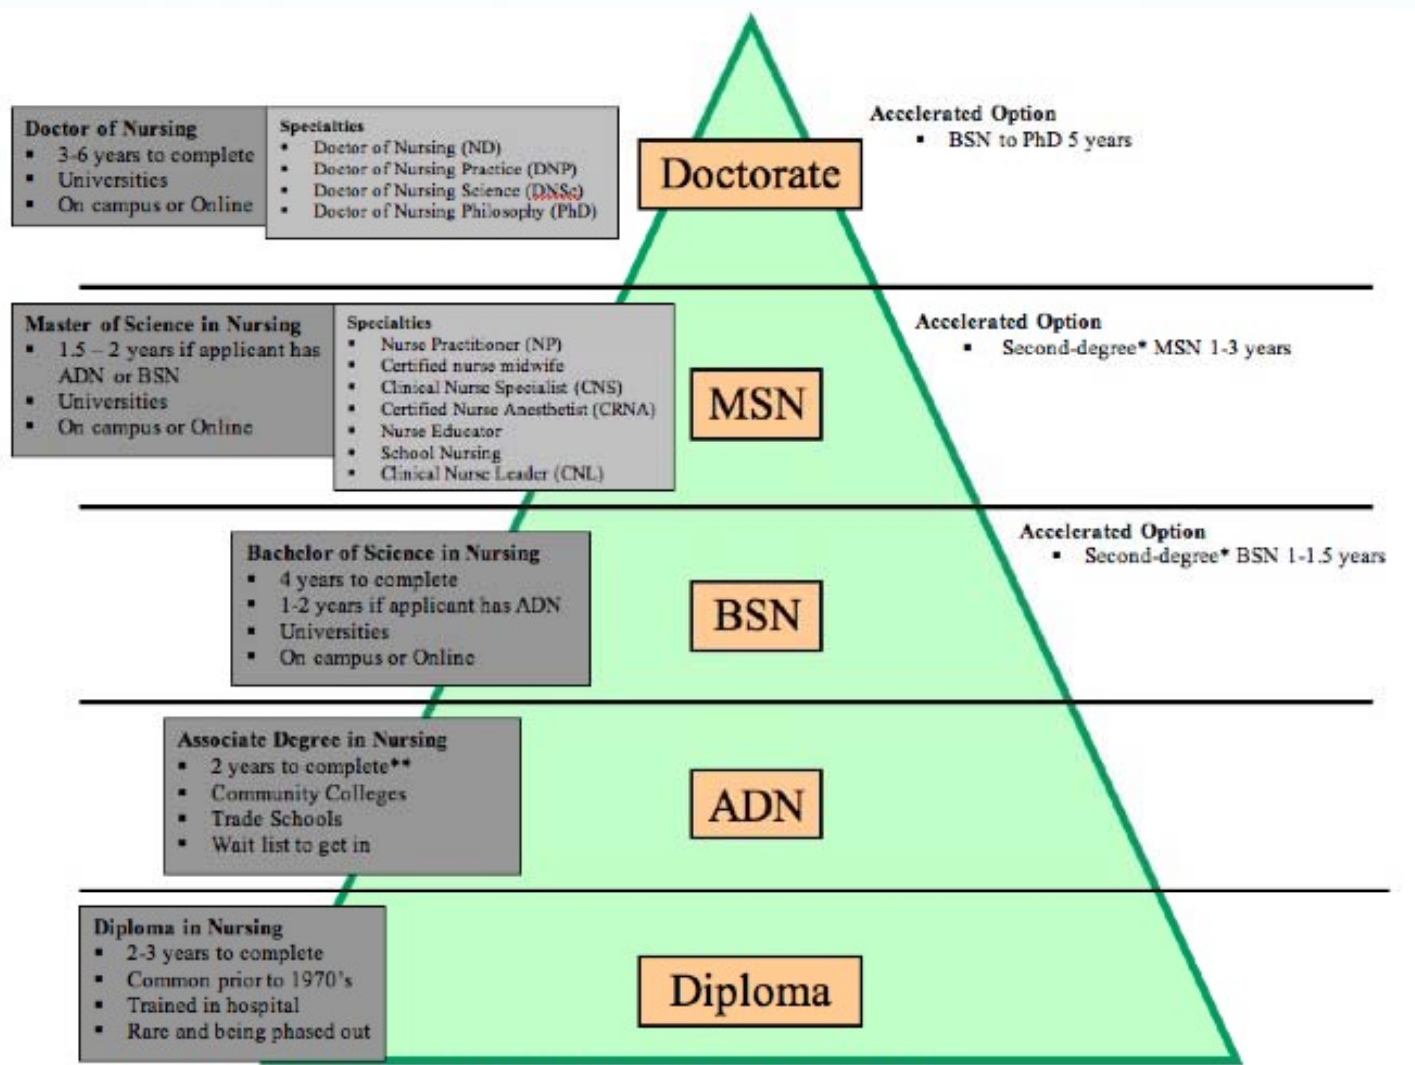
Doctor of Nursing
- 3-6 years to complete
- Universities
- On campus or Online

Specialties
- Doctor of Nursing (ND)
- Doctor of Nursing Practice (DNP)
- Doctor of Nursing Science (DNSc)
- Doctor of Nursing Philosophy (PhD)

Doctorate

Accelerated Option
- BSN to PhD 5 years

Master of Science in Nursing
- 1.5 – 2 years if applicant has ADN or BSN
- Universities
- On campus or Online

Specialties
- Nurse Practitioner (NP)
- Certified nurse midwife
- Clinical Nurse Specialist (CNS)
- Certified Nurse Anesthetist (CRNA)
- Nurse Educator
- School Nursing
- Clinical Nurse Leader (CNL)

MSN

Accelerated Option
- Second-degree* MSN 1-3 years

Bachelor of Science in Nursing
- 4 years to complete
- 1-2 years if applicant has ADN
- Universities
- On campus or Online

BSN

Accelerated Option
- Second-degree* BSN 1-1.5 years

Associate Degree in Nursing
- 2 years to complete**
- Community Colleges
- Trade Schools
- Wait list to get in

ADN

Diploma in Nursing
- 2-3 years to complete
- Common prior to 1970's
- Trained in hospital
- Rare and being phased out

Diploma